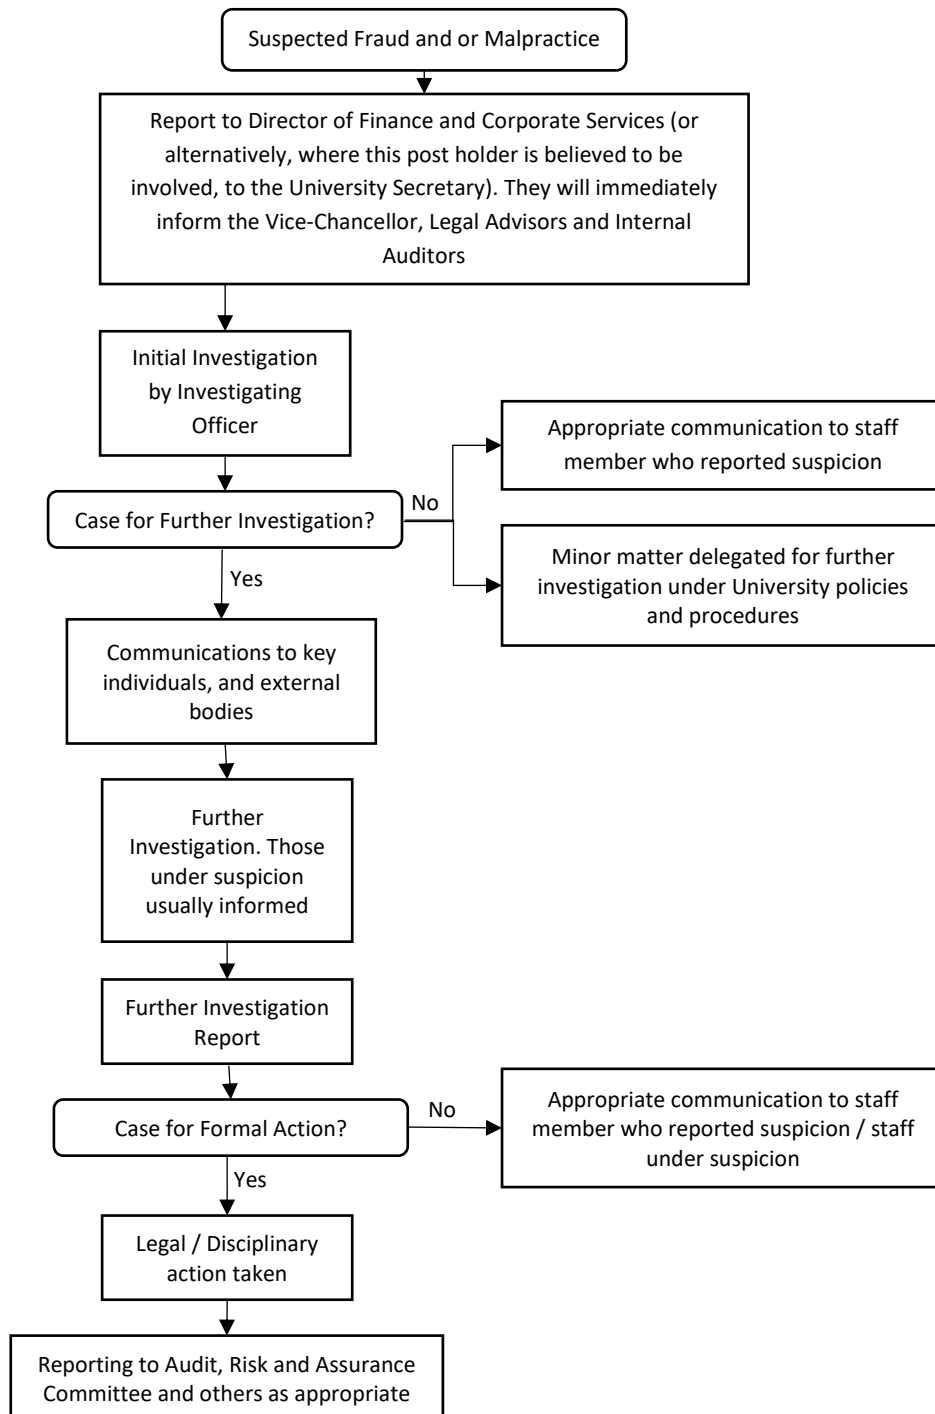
Suspected Fraud and or Malpractice

Report to Director of Finance and Corporate Services (or alternatively, where this post holder is believed to be involved, to the University Secretary). They will immediately inform the Vice-Chancellor, Legal Advisors and Internal Auditors

Initial Investigation by Investigating Officer

Case for Further Investigation?

No

Appropriate communication to staff member who reported suspicion

Minor matter delegated for further investigation under University policies and procedures

Yes

Communications to key individuals, and external bodies

Further Investigation. Those under suspicion usually informed

Further Investigation Report

Case for Formal Action?

No

Appropriate communication to staff member who reported suspicion / staff under suspicion

Yes

Legal / Disciplinary action taken

Reporting to Audit, Risk and Assurance Committee and others as appropriate